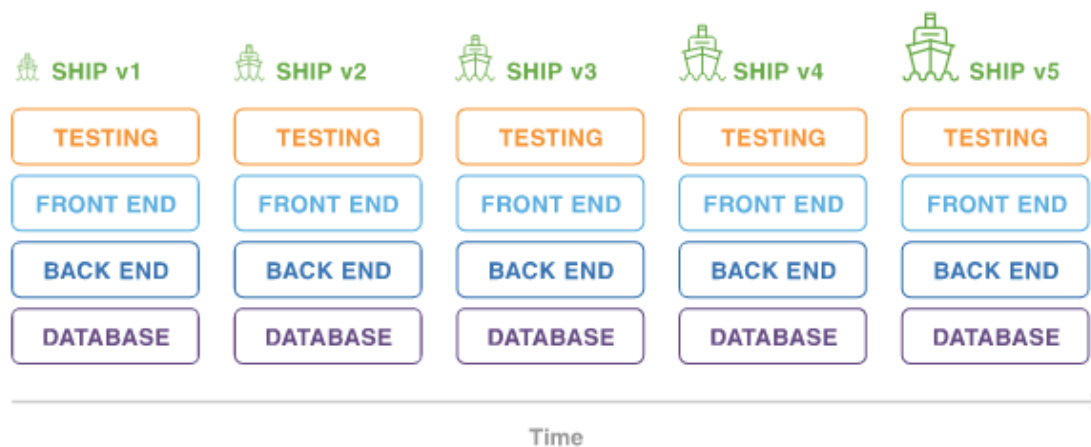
SHIP v1
TESTING
FRONT END
BACK END
DATABASE

SHIP v2
TESTING
FRONT END
BACK END
DATABASE

SHIP v3
TESTING
FRONT END
BACK END
DATABASE

SHIP v4
TESTING
FRONT END
BACK END
DATABASE

SHIP v5
TESTING
FRONT END
BACK END
DATABASE

Time